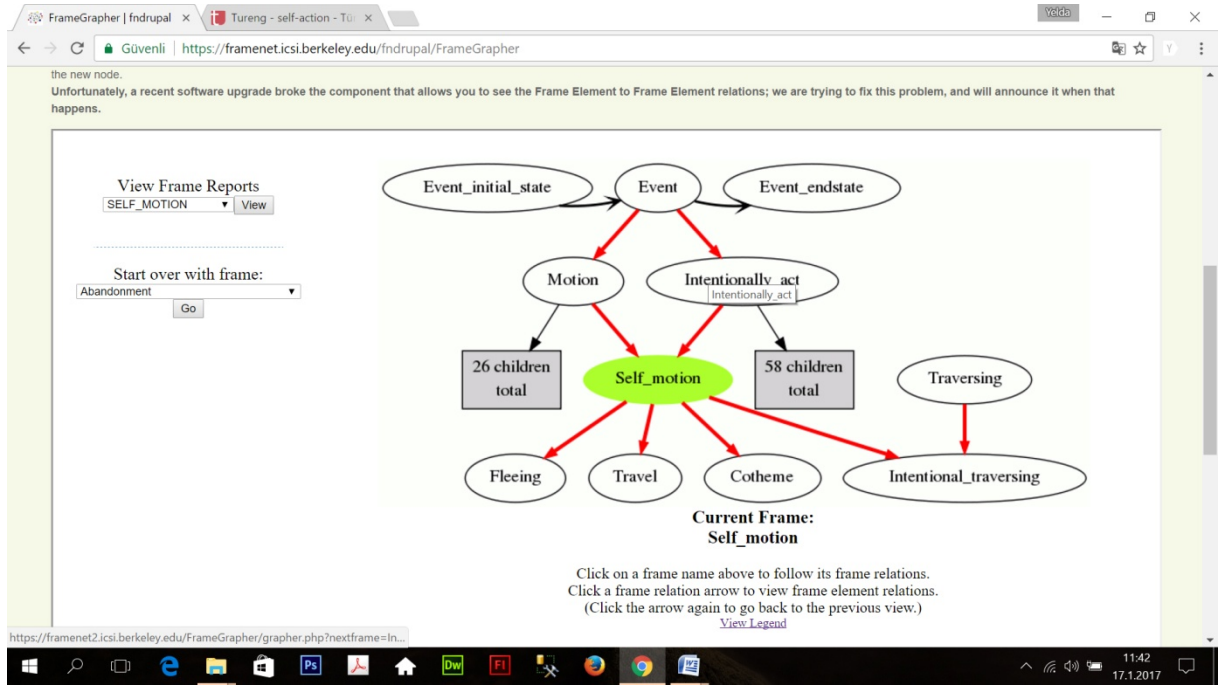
FrameGrapher | fndrupal ×
Tureng - self-action - Tü ×
Yelda
← → C Güvenli | https://framenet.icsi.berkeley.edu/fndrupal/FrameGrapher

the new node.
**Unfortunately, a recent software upgrade broke the component that allows you to see the Frame Element to Frame Element relations; we are trying to fix this problem, and will announce it when that happens.**

View Frame Reports
SELF_MOTION View

Start over with frame:
Abandonment
Go

Event_initial_state
Event
Event_endstate
Motion
Intentionally_act
Intentionally_act
26 children total
Self_motion
58 children total
Traversing
Fleeing
Travel
Cotheme
Intentional_traversing

**Current Frame:**
**Self_motion**

Click on a frame name above to follow its frame relations.
Click a frame relation arrow to view frame element relations.
(Click the arrow again to go back to the previous view.)
View Legend

https://framenet2.icsi.berkeley.edu/FrameGrapher/grapher.php?nextframe=In...

11:42
17.1.2017